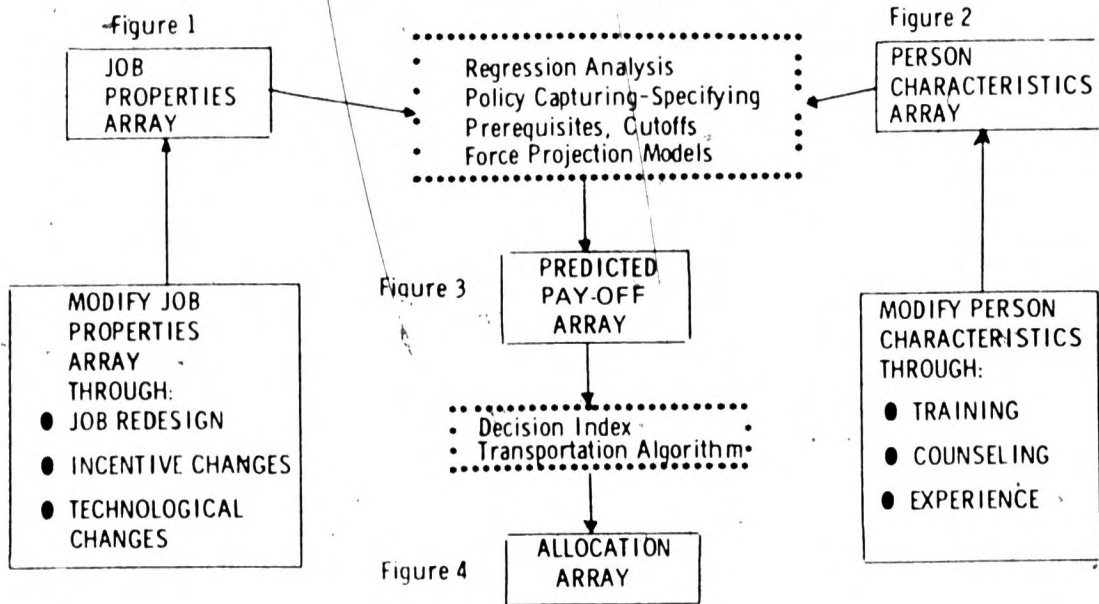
Figure 1

JOB PROPERTIES ARRAY

Regression Analysis
Policy Capturing-Specifying Prerequisites, Cutoffs
Force Projection Models

Figure 2

PERSON CHARACTERISTICS ARRAY

MODIFY JOB PROPERTIES ARRAY THROUGH:
JOB REDESIGN
INCENTIVE CHANGES
TECHNOLOGICAL CHANGES

Figure 3

PREDICTED PAY-OFF ARRAY

MODIFY PERSON CHARACTERISTICS THROUGH:
TRAINING
COUNSELING
EXPERIENCE

Decision Index
Transportation Algorithm

Figure 4

ALLOCATION ARRAY